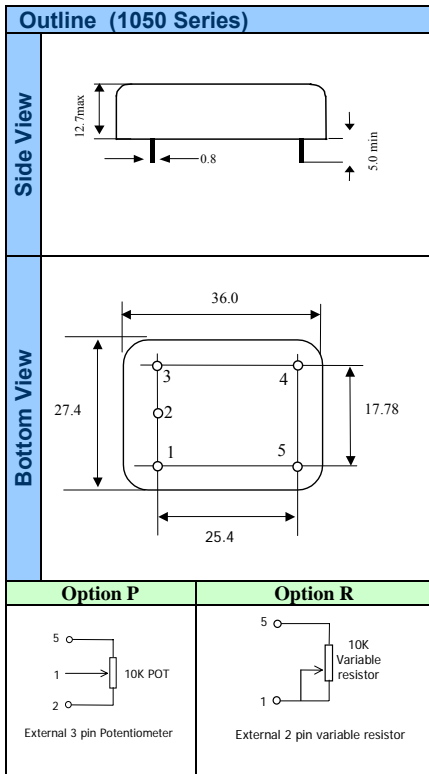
Outline (1050 Series)

Side View

12.7max

0.8

5.0 min

Bottom View

36.0

27.4

3

2

1

4

5

17.78

25.4

| Option P | Option R |
|---|---|
| 5<br>1<br>2<br>10K POT<br>External 3 pin Potentiometer | 5<br>1<br>10K Variable resistor<br>External 2 pin variable resistor |